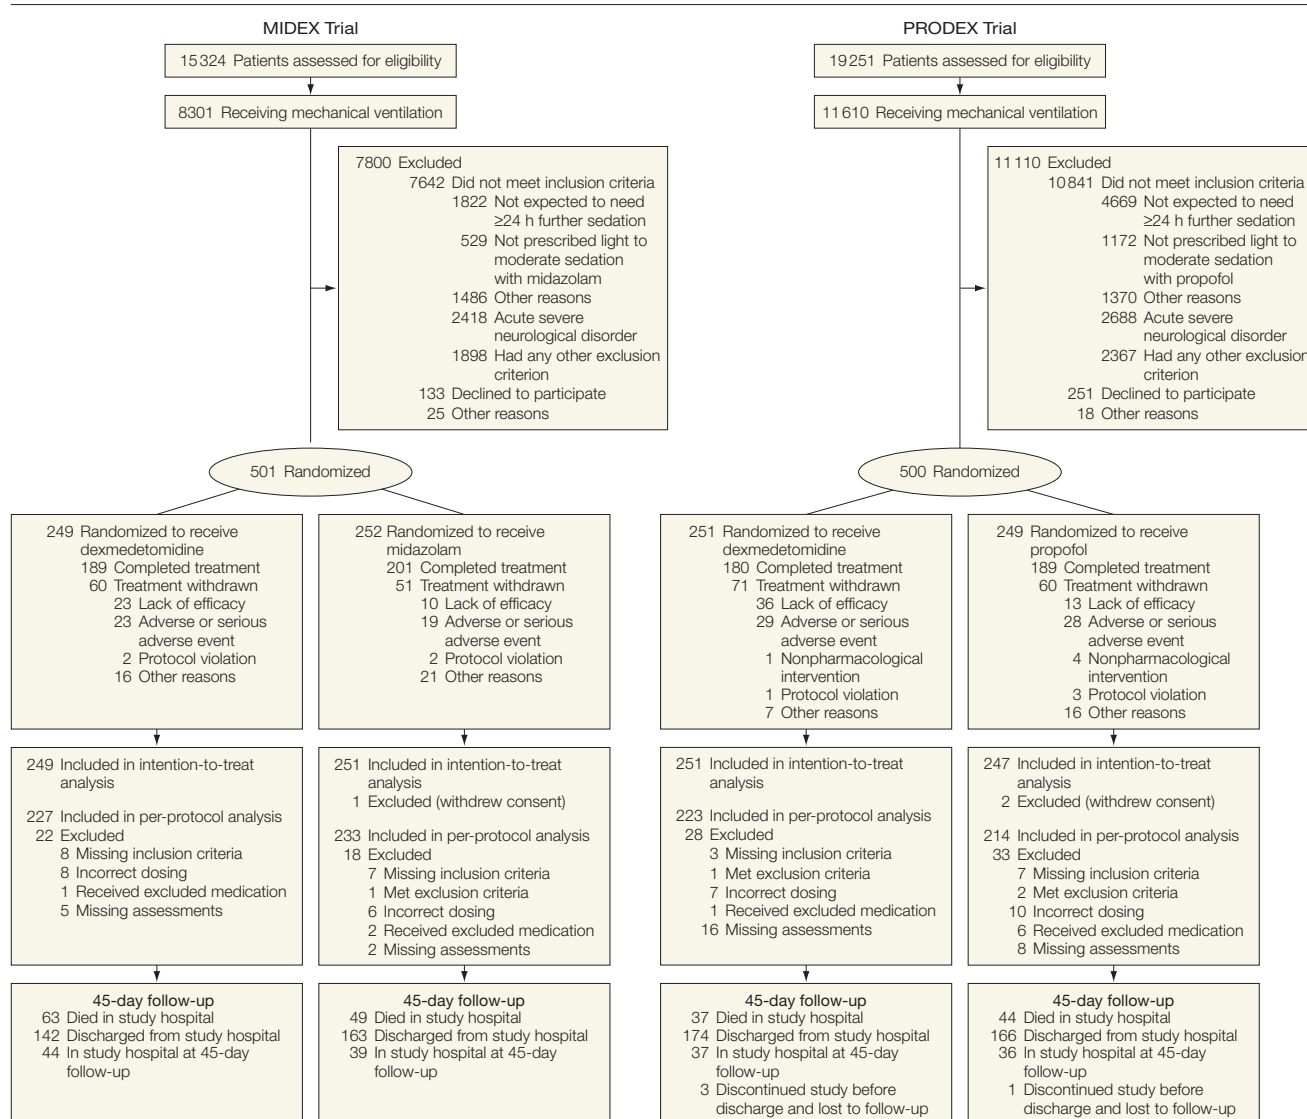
MIDEX Trial

15324 Patients assessed for eligibility

8301 Receiving mechanical ventilation

7800 Excluded
7642 Did not meet inclusion criteria
1822 Not expected to need ≥24 h further sedation
529 Not prescribed light to moderate sedation with midazolam
1486 Other reasons
2418 Acute severe neurological disorder
1898 Had any other exclusion criterion
133 Declined to participate
25 Other reasons

501 Randomized

249 Randomized to receive dexmedetomidine
189 Completed treatment
60 Treatment withdrawn
23 Lack of efficacy
23 Adverse or serious adverse event
2 Protocol violation
16 Other reasons

252 Randomized to receive midazolam
201 Completed treatment
51 Treatment withdrawn
10 Lack of efficacy
19 Adverse or serious adverse event
2 Protocol violation
21 Other reasons

249 Included in intention-to-treat analysis

227 Included in per-protocol analysis
22 Excluded
8 Missing inclusion criteria
8 Incorrect dosing
1 Received excluded medication
5 Missing assessments

251 Included in intention-to-treat analysis
1 Excluded (withdrew consent)

233 Included in per-protocol analysis
18 Excluded
7 Missing inclusion criteria
1 Met exclusion criteria
6 Incorrect dosing
2 Received excluded medication
2 Missing assessments

45-day follow-up
63 Died in study hospital
142 Discharged from study hospital
44 In study hospital at 45-day follow-up

45-day follow-up
49 Died in study hospital
163 Discharged from study hospital
39 In study hospital at 45-day follow-up

PRODEX Trial

19251 Patients assessed for eligibility

11610 Receiving mechanical ventilation

11110 Excluded
10841 Did not meet inclusion criteria
4669 Not expected to need ≥24 h further sedation
1172 Not prescribed light to moderate sedation with propofol
1370 Other reasons
2688 Acute severe neurological disorder
2367 Had any other exclusion criterion
251 Declined to participate
18 Other reasons

500 Randomized

251 Randomized to receive dexmedetomidine
180 Completed treatment
71 Treatment withdrawn
36 Lack of efficacy
29 Adverse or serious adverse event
1 Nonpharmacological intervention
1 Protocol violation
7 Other reasons

249 Randomized to receive propofol
189 Completed treatment
60 Treatment withdrawn
13 Lack of efficacy
28 Adverse or serious adverse event
4 Nonpharmacological intervention
3 Protocol violation
16 Other reasons

251 Included in intention-to-treat analysis

223 Included in per-protocol analysis
28 Excluded
3 Missing inclusion criteria
1 Met exclusion criteria
7 Incorrect dosing
1 Received excluded medication
16 Missing assessments

247 Included in intention-to-treat analysis
2 Excluded (withdrew consent)

214 Included in per-protocol analysis
33 Excluded
7 Missing inclusion criteria
2 Met exclusion criteria
10 Incorrect dosing
6 Received excluded medication
8 Missing assessments

45-day follow-up
37 Died in study hospital
174 Discharged from study hospital
37 In study hospital at 45-day follow-up
3 Discontinued study before discharge and lost to follow-up

45-day follow-up
44 Died in study hospital
166 Discharged from study hospital
36 In study hospital at 45-day follow-up
1 Discontinued study before discharge and lost to follow-up